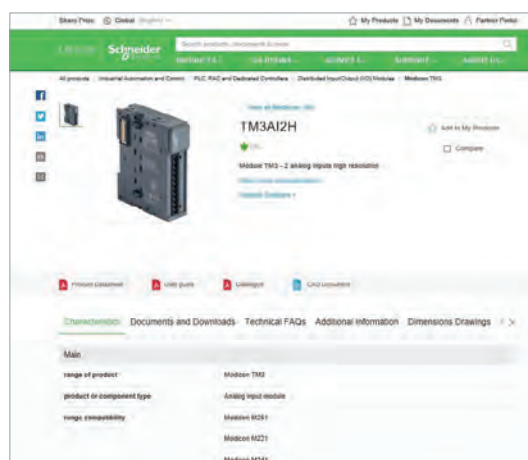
Share Price Global English

My Products My Documents Partner Portal

Schneider Electric

Search products, documents & more

PRODUCTS SOLUTIONS SERVICES SUPPORT ABOUT US

All products / Industrial Automation and Control / PLC, PAC and Dedicated Controllers / Distributed Input/Output (I/O) Modules / Modicon TM3

View all Modicon TM3

TM3AI2H

Add to My Products

Compare

Modicon TM3 - 2 analog inputs high resolution

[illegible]

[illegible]

Product datasheet

User guide

Catalogue

CAD document

Characteristics Documents and Downloads Technical FAQs Additional information Dimensions Drawings

Main

| | |
|---|---|
| range of product | Modicon TM3 |
| product or component type | Analog input module |
| range compatibility | Modicon M251 |
| | Modicon M221 |
| | Modicon M241 |